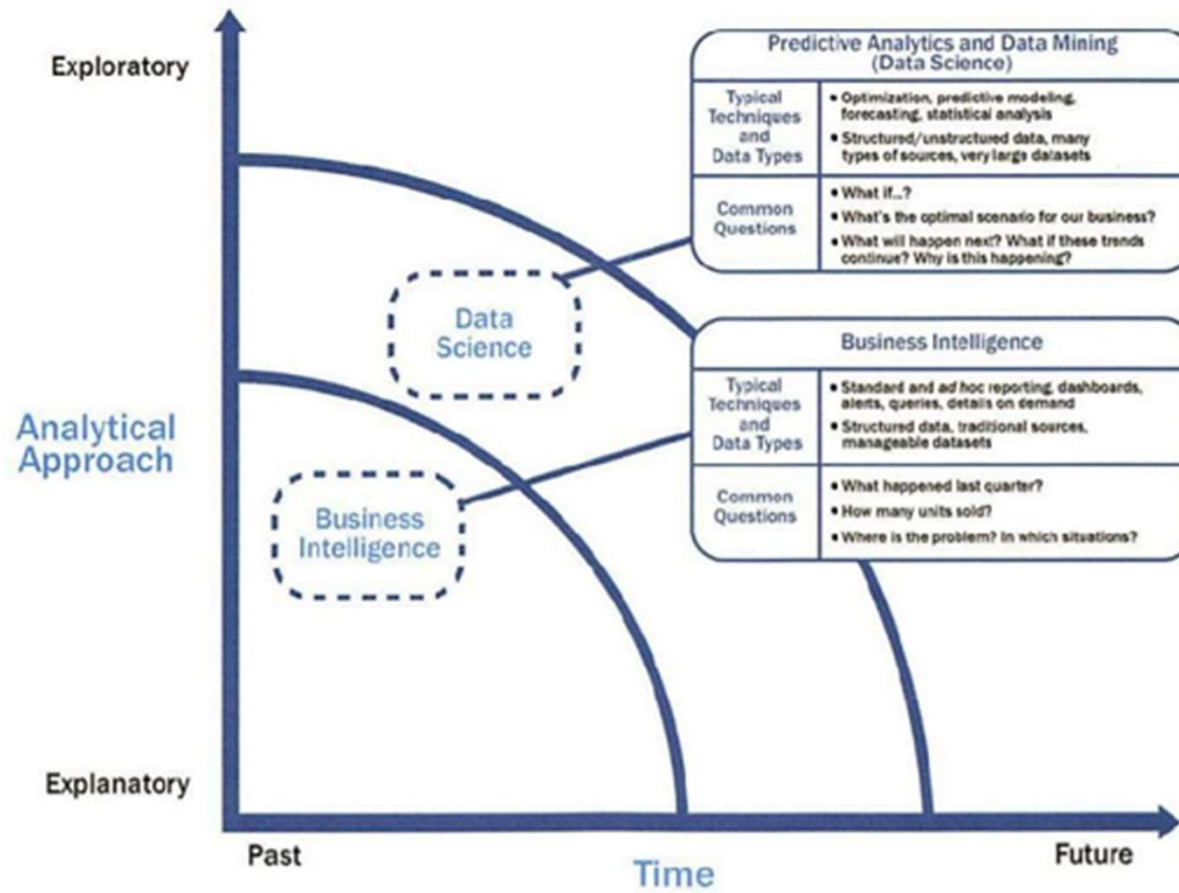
Exploratory

Analytical Approach

Explanatory

Past

Time

Future

Data Science

Business Intelligence

Predictive Analytics and Data Mining (Data Science)

| Typical Techniques and Data Types | • Optimization, predictive modeling, forecasting, statistical analysis<br>• Structured/unstructured data, many types of sources, very large datasets |
|---|---|
| Common Questions | • What if...?<br>• What's the optimal scenario for our business?<br>• What will happen next? What if these trends continue? Why is this happening? |

Business Intelligence

| Typical Techniques and Data Types | • Standard and ad hoc reporting, dashboards, alerts, queries, details on demand<br>• Structured data, traditional sources, manageable datasets |
|---|---|
| Common Questions | • What happened last quarter?<br>• How many units sold?<br>• Where is the problem? In which situations? |